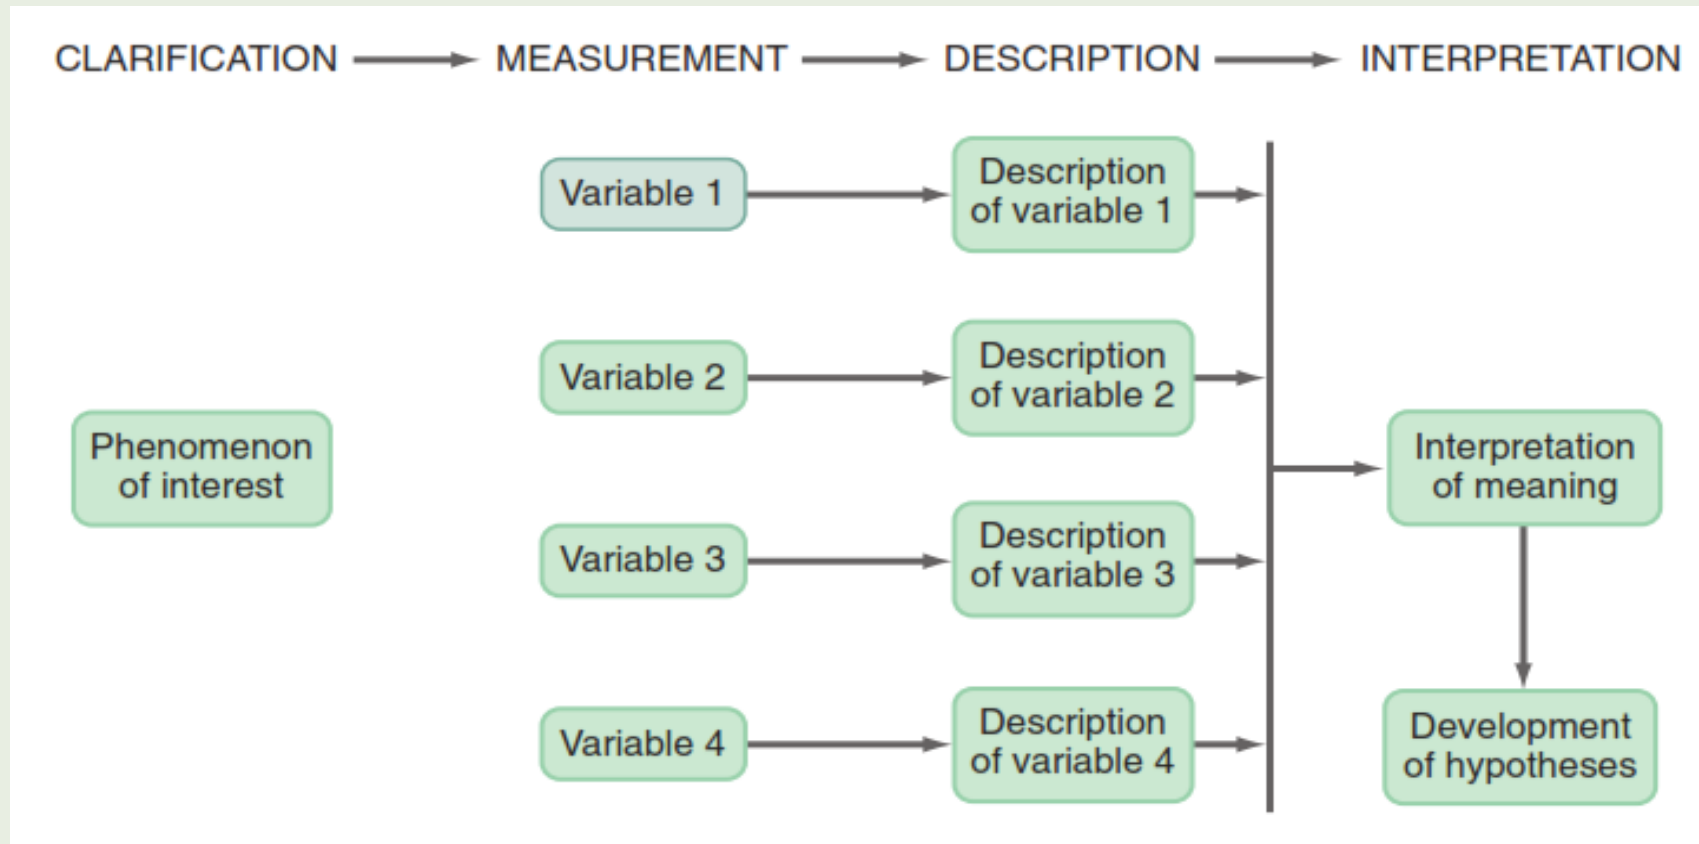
CLARIFICATION → MEASUREMENT → DESCRIPTION → INTERPRETATION

Variable 1

Description of variable 1

Variable 2

Description of variable 2

Phenomenon of interest

Interpretation of meaning

Variable 3

Description of variable 3

Variable 4

Description of variable 4

Development of hypotheses